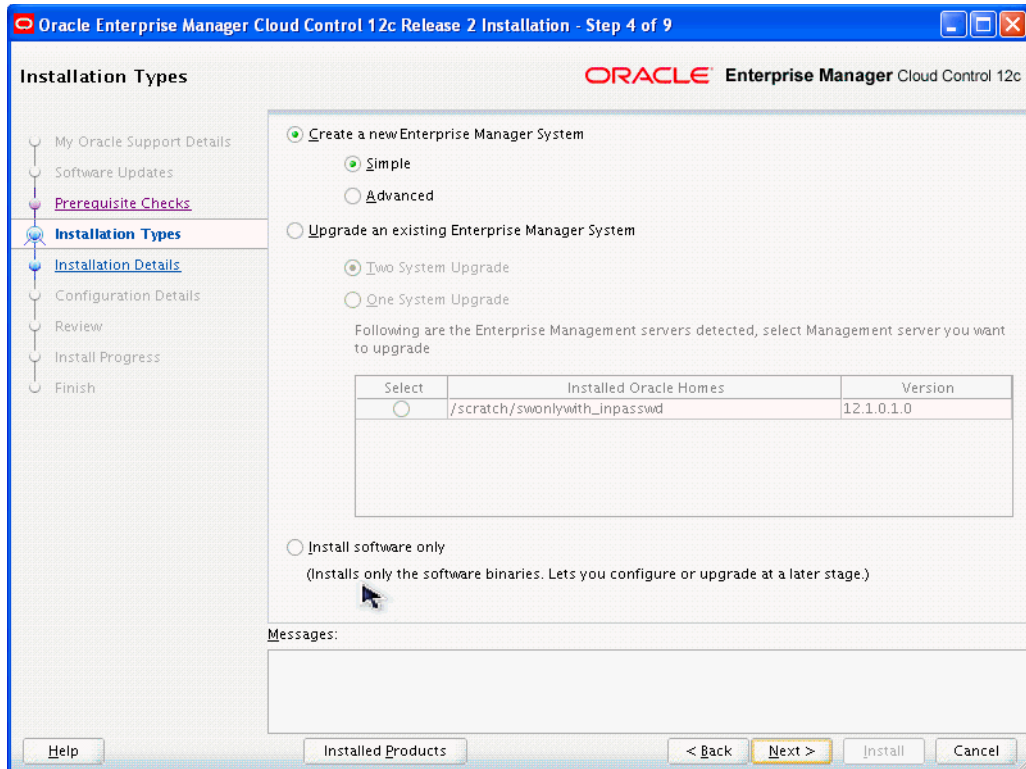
Oracle Enterprise Manager Cloud Control 12c Release 2 Installation - Step 4 of 9

Installation Types

ORACLE Enterprise Manager Cloud Control 12c

My Oracle Support Details
Software Updates
Prerequisite Checks
Installation Types
Installation Details
Configuration Details
Review
Install Progress
Finish

Create a new Enterprise Manager System

Simple

Advanced

Upgrade an existing Enterprise Manager System

Two System Upgrade

One System Upgrade

Following are the Enterprise Management servers detected, select Management server you want to upgrade

| Select | Installed Oracle Homes | Version |
|---|---|---|
| | /scratch/swonlywith_inpasswd | 12.1.0.1.0 |

Install software only

(Installs only the software binaries. Lets you configure or upgrade at a later stage.)

Messages:

Help

Installed Products

< Back

Next >

Install

Cancel